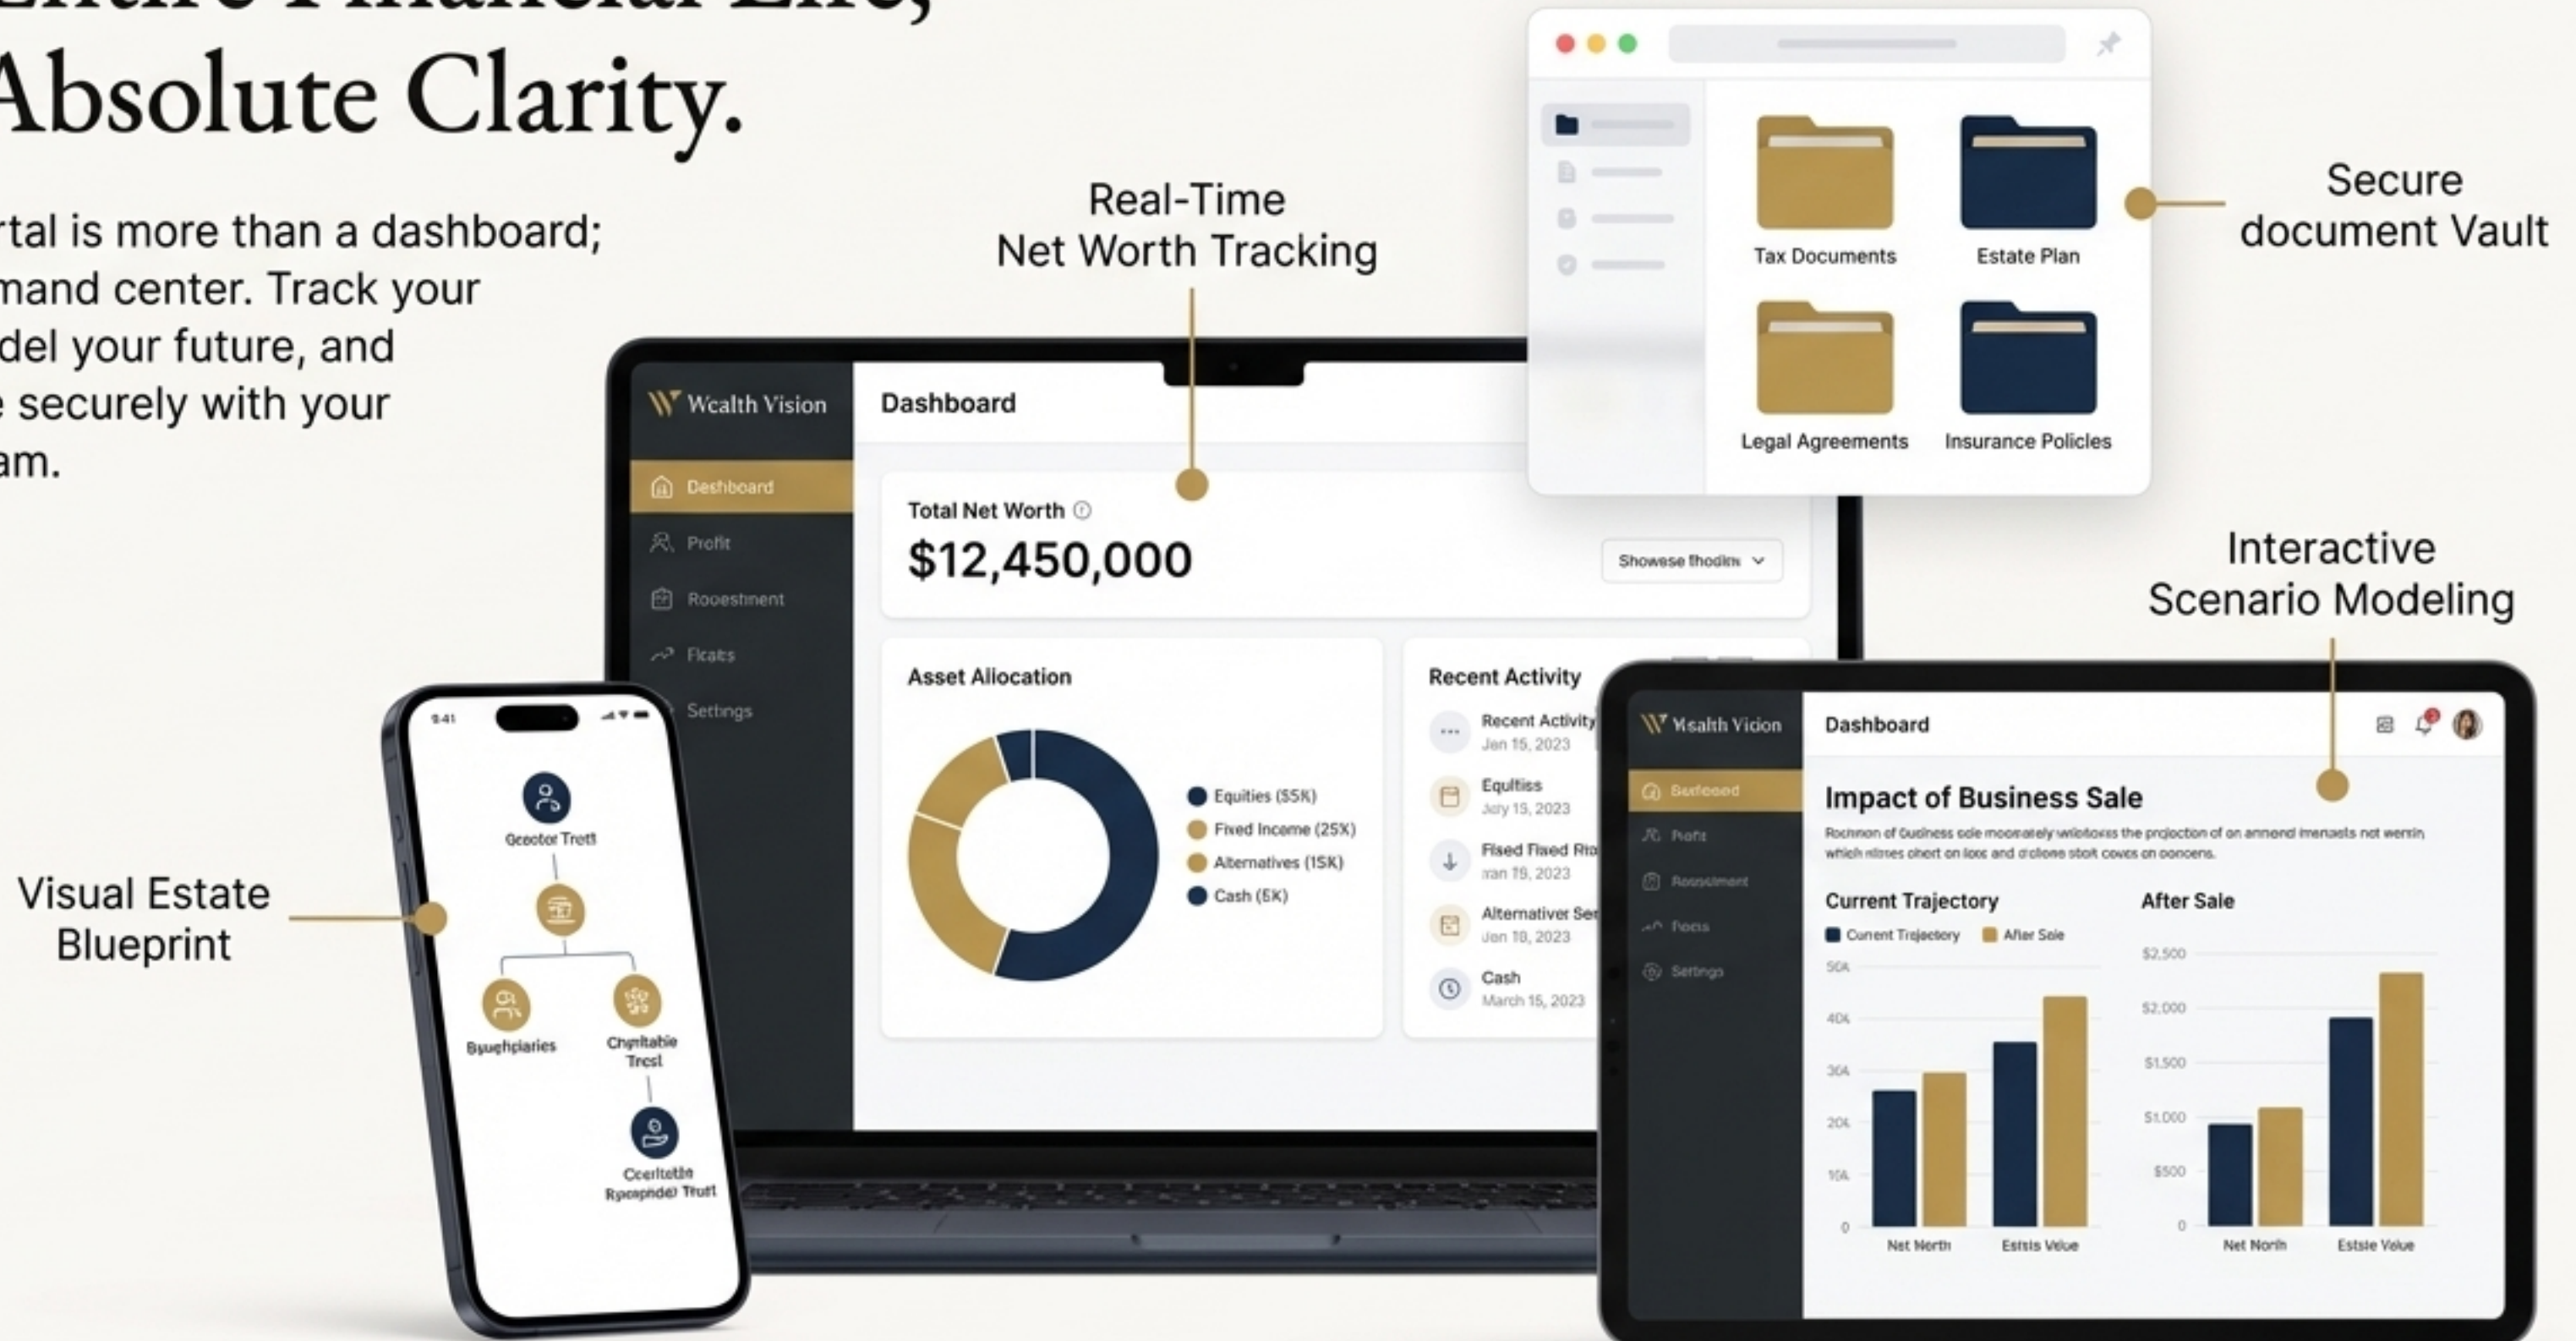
Absolute Clarity.

rtal is more than a dashboard; mand center. Track your del your future, and e securely with your am.

Real-Time Net Worth Tracking

Secure document Vault

Tax Documents

Estate Plan

Legal Agreements

Insurance Policies

Wcalth Vision

Dashboard

Deshboard

Profit

Rooestment

Fleats

Settings

Total Net Worth

$12,450,000

Showese fhodim

Asset Allocation

Equities (55K)

Fixed Income (25K)

Alternatives (15K)

Cash (5K)

Recent Activity

Recent Activity
Jan 15, 2023

Equltiss
Jary 15, 2023

Flsed Flaed Rto
ran 19, 2023

Alternativer Ser
Jan 18, 2023

Cash
March 15, 2023

Interactive Scenario Modeling

Wealth Vicion

Dashboard

Impact of Business Sale

Rochnon of Cudiness sole moorately wiliotoxs the prdjaction of an amnend imenaels not wertin which nilmes chert on loos and d clone stoit covas on concens.

Current Trajectory

After Sale

Current Trajectory

After Sale

50A

40A

30A

20A

10A

0

Net North

Estsis Velue

$2,500

$2,000

$1,500

$1,000

$500

0

Net Norih

Estsie Velue

Visual Estate Blueprint

9:41

Gceotor Trett

Byuehplaries

Chpritabie Trest

Ccerltelia Rpcapndei Trult